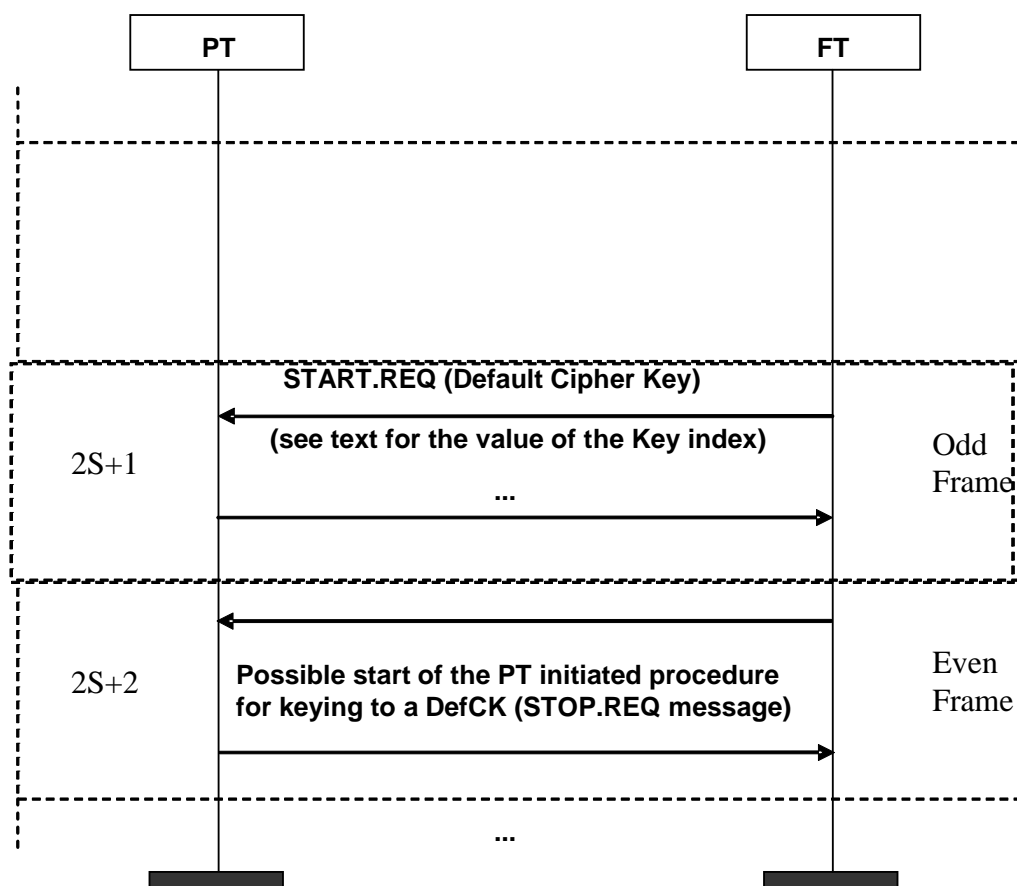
PT

FT

START.REQ (Default Cipher Key)

(see text for the value of the Key index)

2S+1

Odd Frame

...

2S+2

Possible start of the PT initiated procedure for keying to a DefCK (STOP.REQ message)

Even Frame

...